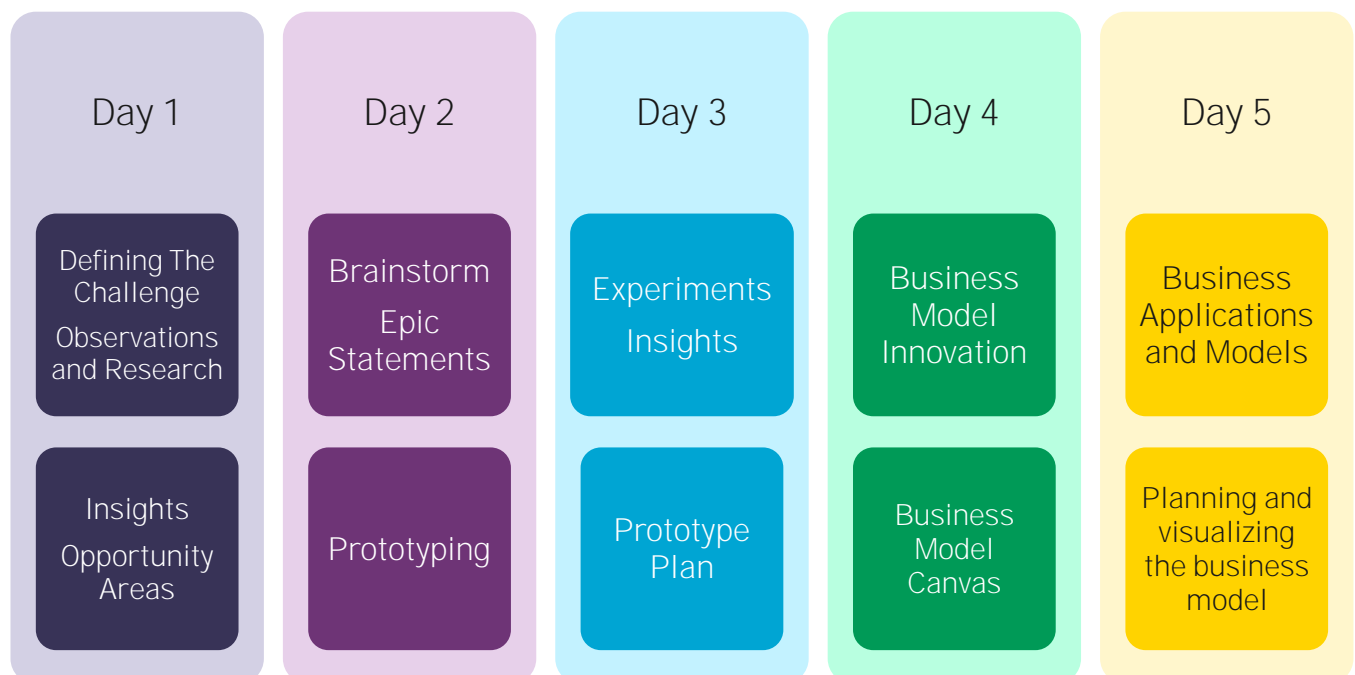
Day 1

Defining The Challenge

Observations and Research

Insights

Opportunity Areas

Day 2

Brainstorm

Epic Statements

Prototyping

Day 3

Experiments

Insights

Prototype Plan

Day 4

Business Model Innovation

Business Model Canvas

Day 5

Business Applications and Models

Planning and visualizing the business model